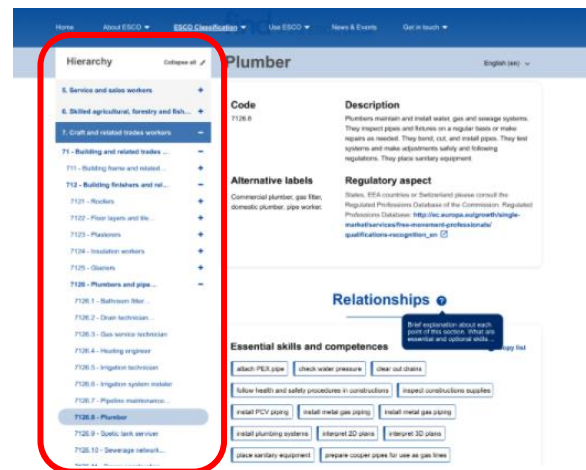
Home About ESCO ▾ ESCO Classification ▾ Use ESCO ▾ News & Events Get in touch ▾

Hierarchy Collapse all

5. Service and sales workers +
6. Skilled agricultural, forestry and fish... +
7. Craft and related trades workers −
71 - Building and related trades ... −
711 - Building frame and related ... +
712 - Building finishers and rel... −
7121 - Roofers +
7122 - Floor layers and tile... +
7123 - Plasterers +
7124 - Insulation workers +
7125 - Glaziers +
7126 - Plumbers and pipe... −
7126.1 - Bathroom fitter...
7126.2 - Drain technician...
7126.3 - Gas service technician
7126.4 - Heating engineer
7126.5 - Irrigation technician
7126.6 - Irrigation system installer
7126.7 - Pipeline maintenance...
7126.8 - Plumber
7126.9 - Septic tank servicer
7126.10 - Sewerage network...
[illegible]

Plumber

English (en)

Code
7126.8

Description
Plumbers maintain and install water, gas and sewage systems. They inspect pipes and fixtures on a regular basis or make repairs as needed. They bend, cut, and install pipes. They test systems and make adjustments safely and following regulations. They place sanitary equipment.

Alternative labels
Commercial plumber, gas fitter, domestic plumber, pipe worker.

Regulatory aspect
States, EEA countries or Switzerland please consult the Regulated Professions Database of the Commission. Regulated Professions Database: http://ec.europa.eu/growth/single-market/services/free-movement-professionals/qualifications-recognition_en

Relationships

Brief explanation about each point of this section. What are essential and optional skills...

Essential skills and competences
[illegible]py list

attach PEX pipe
check water pressure
clear out drains
follow health and safety procedures in constructions
inspect construction supplies
install PCV piping
install metal gas piping
install metal gas piping
install plumbing systems
interpret 2D plans
interpret 3D plans
place sanitary equipment
prepare copper pipes for use as gas lines